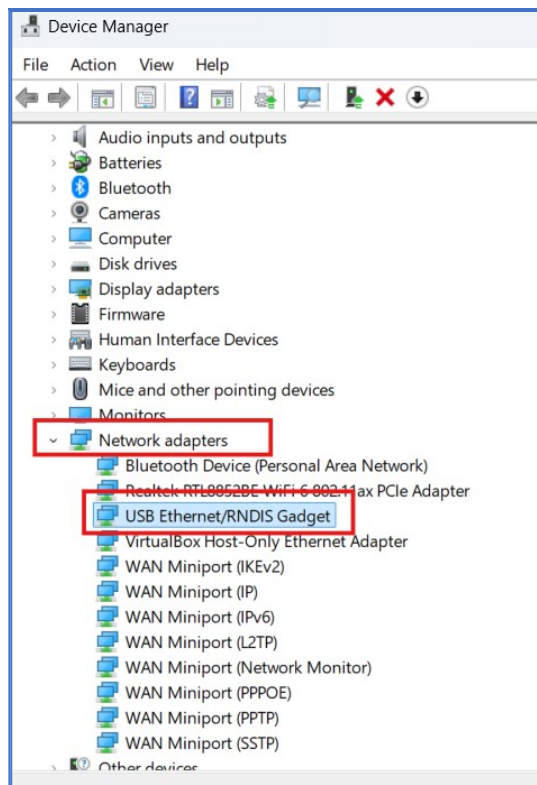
Device Manager

File Action View Help

Audio inputs and outputs
Batteries
Bluetooth
Cameras
Computer
Disk drives
Display adapters
Firmware
Human Interface Devices
Keyboards
Mice and other pointing devices
Monitors
Network adapters
Bluetooth Device (Personal Area Network)
Realtek RTL8852BE WiFi 6 802.11ax PCIe Adapter
USB Ethernet/RNDIS Gadget
VirtualBox Host-Only Ethernet Adapter
WAN Miniport (IKEv2)
WAN Miniport (IP)
WAN Miniport (IPv6)
WAN Miniport (L2TP)
WAN Miniport (Network Monitor)
WAN Miniport (PPPOE)
WAN Miniport (PPTP)
WAN Miniport (SSTP)
Other devices